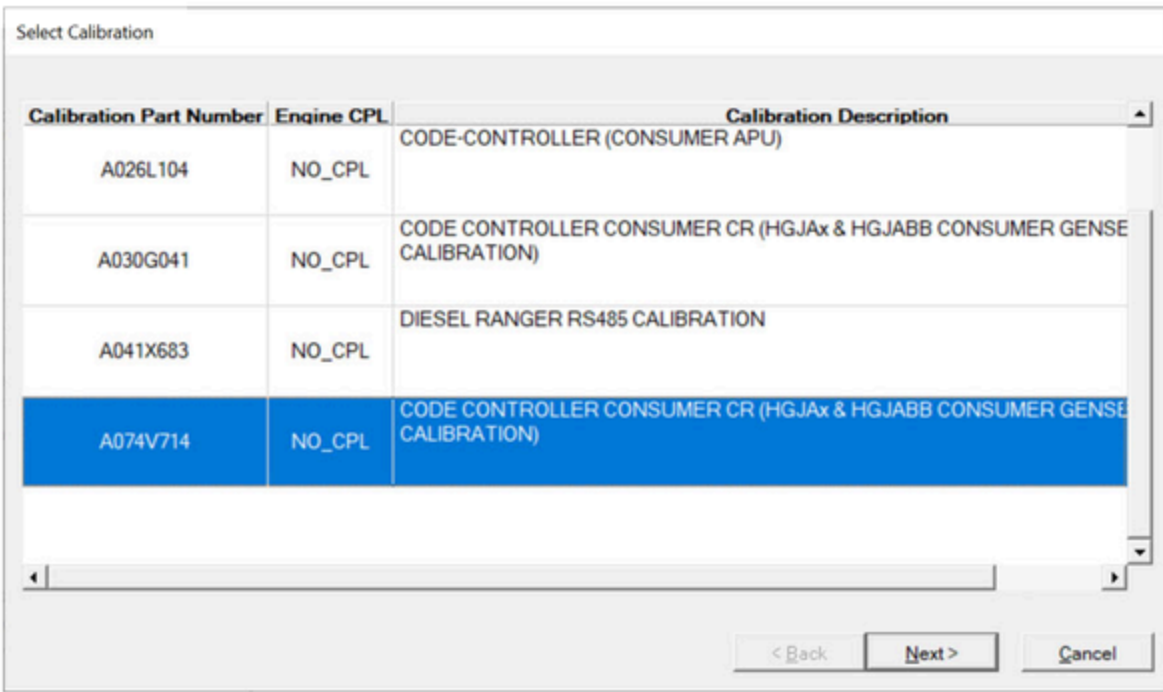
Select Calibration

| Calibration Part Number | Engine CPL | Calibration Description |
|---|---|---|
| A026L104 | NO_CPL | CODE-CONTROLLER (CONSUMER APU) |
| A030G041 | NO_CPL | CODE CONTROLLER CONSUMER CR (HGJAx & HGJABB CONSUMER GENSE CALIBRATION) |
| A041X683 | NO_CPL | DIESEL RANGER RS485 CALIBRATION |
| A074V714 | NO_CPL | CODE CONTROLLER CONSUMER CR (HGJAx & HGJABB CONSUMER GENSE CALIBRATION) |

< Back
Next >
Cancel